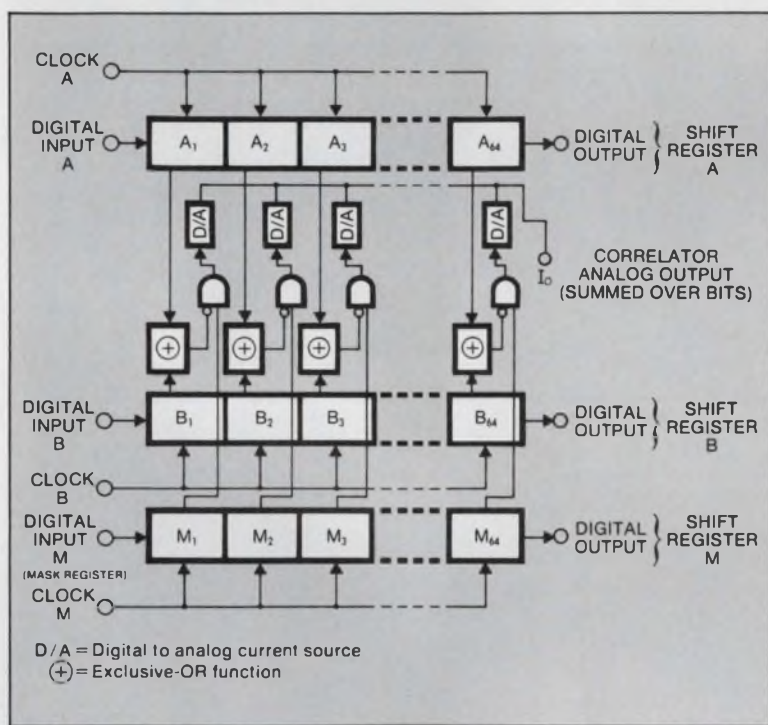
CLOCK A

DIGITAL INPUT A

$A_1$ $A_2$ $A_3$ $A_{64}$

DIGITAL OUTPUT

SHIFT REGISTER A

D/A D/A D/A D/A

CORRELATOR ANALOG OUTPUT (SUMMED OVER BITS)

$I_O$

$\oplus$ $\oplus$ $\oplus$ $\oplus$

DIGITAL INPUT B

$B_1$ $B_2$ $B_3$ $B_{64}$

DIGITAL OUTPUT

SHIFT REGISTER B

CLOCK B

DIGITAL INPUT M (MASK REGISTER)

$M_1$ $M_2$ $M_3$ $M_{64}$

DIGITAL OUTPUT

SHIFT REGISTER M

CLOCK M

D/A = Digital to analog current source
$\oplus$ = Exclusive-OR function